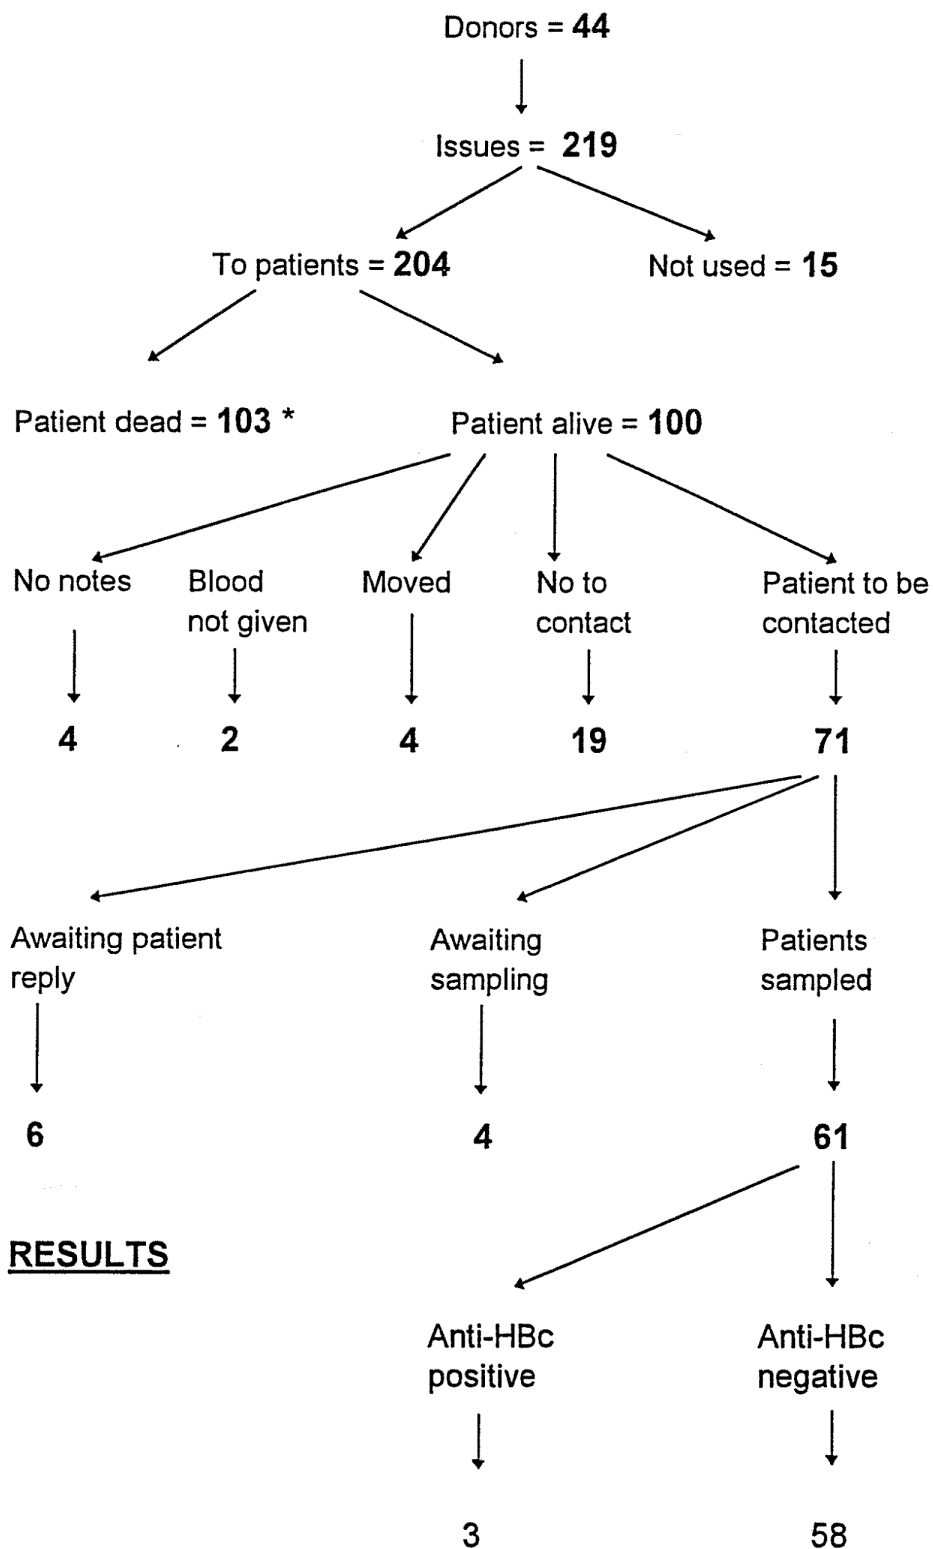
Donors = **44**

Issues = **219**

To patients = **204**

Not used = **15**

Patient dead = **103** *

Patient alive = **100**

No notes

Blood not given

Moved

No to contact

Patient to be contacted

**4**

**2**

**4**

**19**

**71**

Awaiting patient reply

Awaiting sampling

Patients sampled

**6**

**4**

**61**

RESULTS

Anti-HBc positive

Anti-HBc negative

3

58